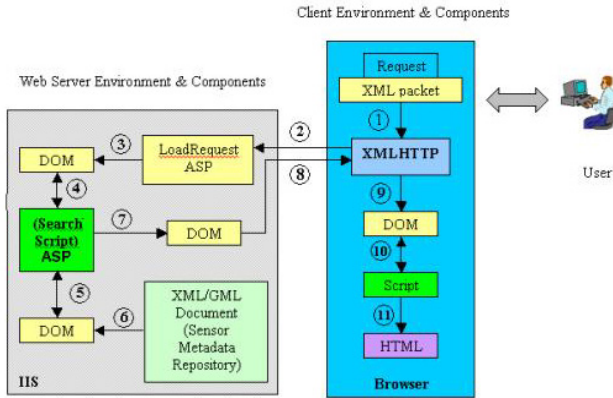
Client Environment & Components

Web Server Environment & Components

Request

XML packet

①

②

③

DOM

LoadRequest ASP

XMLHTTP

④

⑧

⑨

User

(Search Script) ASP

⑦

DOM

DOM

⑩

⑤

Script

XML/GML Document (Sensor Metadata Repository)

⑥

⑪

DOM

HTML

IIS

Browser